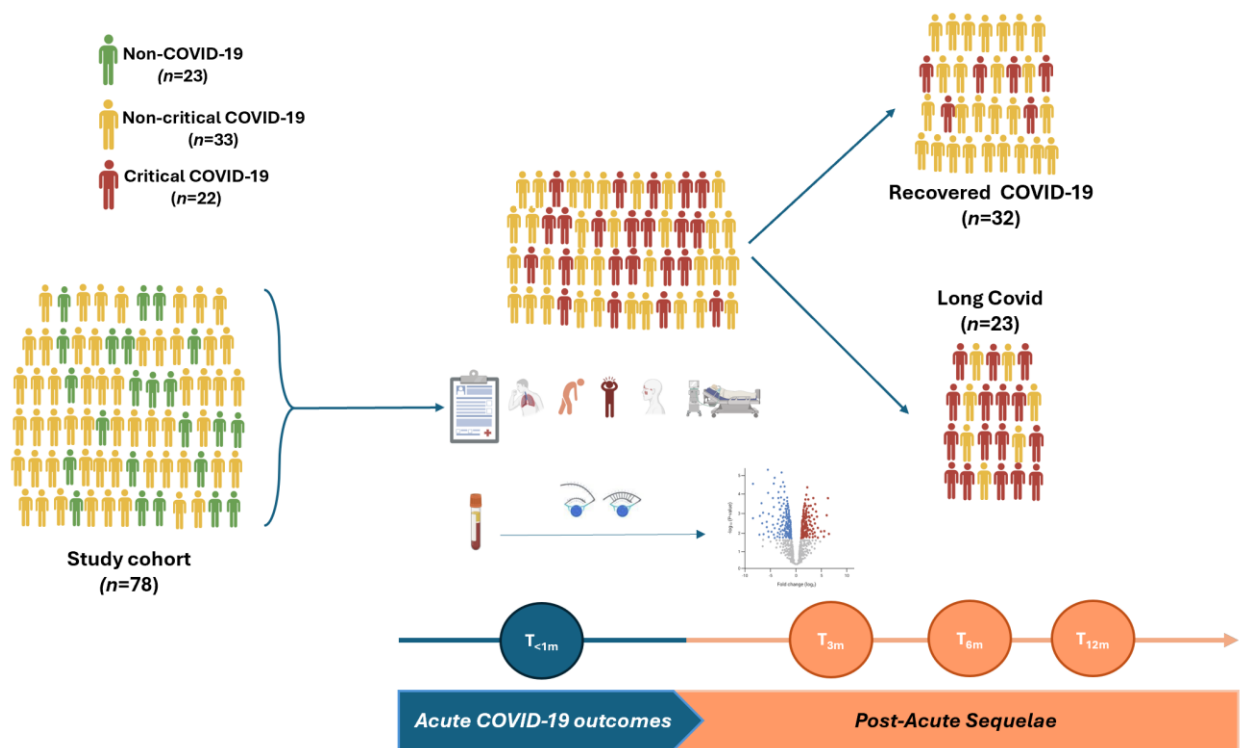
Non-COVID-19
($n$=23)

Non-critical COVID-19
($n$=33)

Critical COVID-19
($n$=22)

Recovered COVID-19
($n$=32)

Long Covid
($n$=23)

Study cohort
($n$=78)

Fold change ($\log_2$)

$T_{<1m}$

$T_{3m}$

$T_{6m}$

$T_{12m}$

Acute COVID-19 outcomes

Post-Acute Sequelae